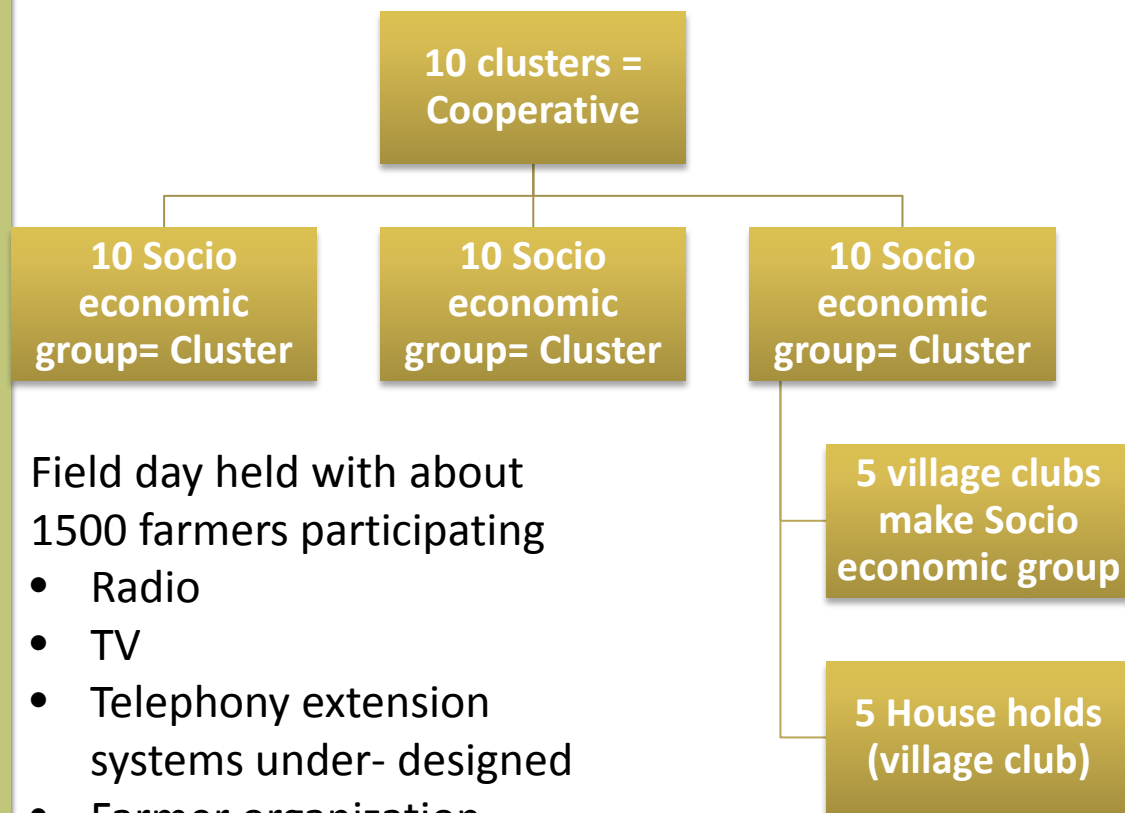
10 clusters = Cooperative

10 Socio economic group= Cluster

10 Socio economic group= Cluster

10 Socio economic group= Cluster

5 village clubs make Socio economic group

5 House holds (village club)

Field day held with about 1500 farmers participating

- Radio
- TV
- Telephony extension systems under- designed
- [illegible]